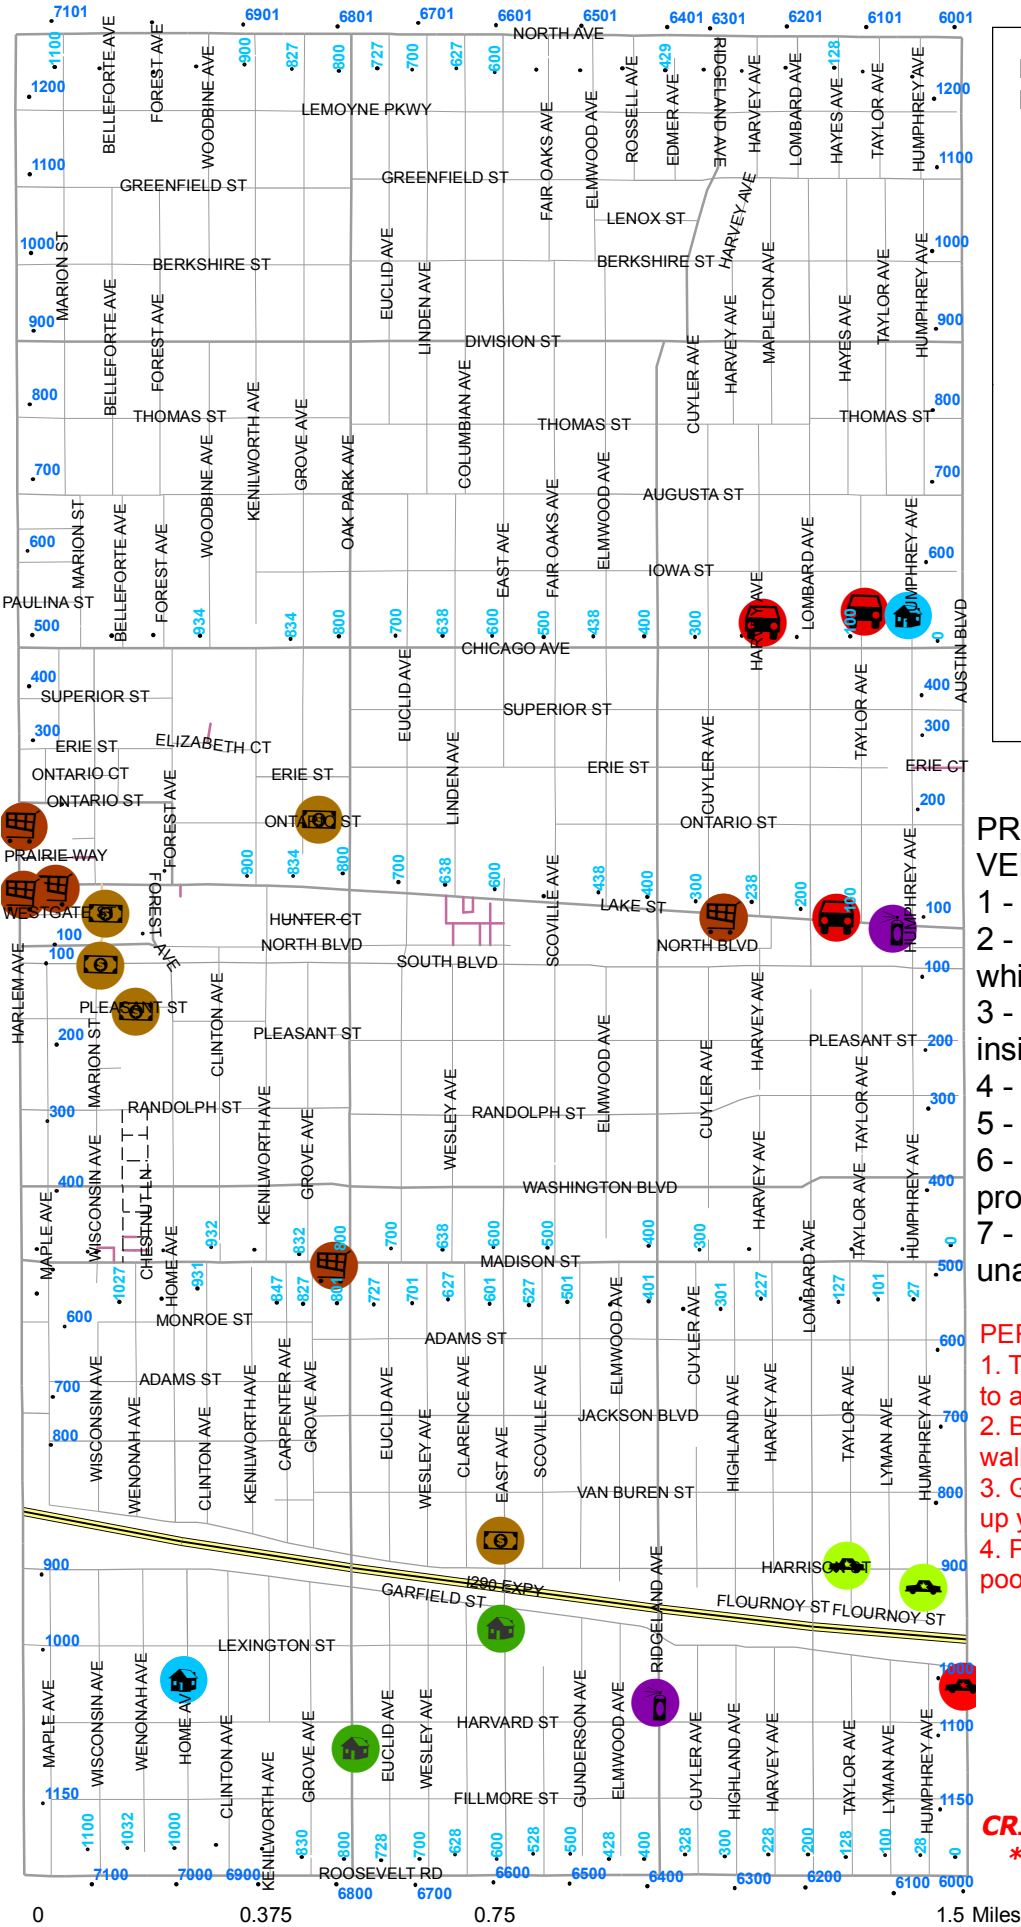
7101 6901 6801 6701 6601 6501 6401 6301 6201 6101 6001
NORTH AVE
1100 1200 1100 1000 900 800 700 600 500 400 300 200 100
BELLEFORTE AVE FOREST AVE WOODBINE AVE 900 827 800 727 700 627 600 FAIR OAKS AVE ELMWOOD AVE ROSSELL AVE EDMER AVE 429 RIDGELAND AVE HARVEY AVE LOMBARD AVE HAYES AVE 128 TAYLOR AVE HUMPHREY AVE
1200
LEMOYNE PKWY
GREENFIELD ST GREENFIELD ST
LENOX ST
MARION ST
BERKSHIRE ST BERKSHIRE ST HARVEY AVE
EUCLID AVE LINDEN AVE MAPLETON AVE
DIVISION ST
BELLEFORTE AVE FOREST AVE CUYLER AVE HARVEY AVE HAYES AVE TAYLOR AVE HUMPHREY AVE
THOMAS ST THOMAS ST THOMAS ST
KENILWORTH AVE GROVE AVE COLUMBIAN AVE
WOODBINE AVE OAK PARK AVE ELMWOOD AVE
AUGUSTA ST
MARION ST BELLEFORTE AVE FOREST AVE EAST AVE FAIR OAKS AVE
IOWA ST LOMBARD AVE HUMPHREY AVE
PAULINA ST
934 834 800 700 638 600 500 438 400 300 HARVEY AVE 100 0 AUSTIN BLVD
CHICAGO AVE
SUPERIOR ST SUPERIOR ST
EUCLID AVE LINDEN AVE TAYLOR AVE
ERIE ST ELIZABETH CT
ONTARIO CT ERIE ST ERIE ST ERIE CT
ONTARIO ST FOREST AVE CUYLER AVE
ONTARIO ST ONTARIO ST
PRAIRIE WAY
900 834 800 700 638 600 438 400 300 238 200 100 HUMPHREY AVE
WESTGATE SCOVILLE AVE LAKE ST
FOREST AVE
HUNTER CT
NORTH BLVD NORTH BLVD
SOUTH BLVD
HARLEM AVE
PLEASANT ST
CLINTON AVE
MARION ST
PLEASANT ST PLEASANT ST
RANDOLPH ST RANDOLPH ST
KENILWORTH AVE GROVE AVE WESLEY AVE ELMWOOD AVE CUYLER AVE HARVEY AVE TAYLOR AVE TAYLOR AVE
WASHINGTON BLVD
MAPLE AVE WISCONSIN AVE CHESTNUT LN HOME AVE 932 832 800 700 638 600 500 400 300 LOMBARD AVE TAYLOR AVE HUMPHREY AVE 0
MADISON ST
1027 931 847 827 801 727 701 627 601 527 501 401 301 227 127 101 27
MONROE ST
ADAMS ST
ADAMS ST
WISCONSIN AVE WENONAH AVE CLINTON AVE KENILWORTH AVE CARPENTER AVE GROVE AVE EUCLID AVE WESLEY AVE CLARENCE AVE EAST AVE SCOVILLE AVE ELMWOOD AVE CUYLER AVE HIGHLAND AVE HARVEY AVE TAYLOR AVE LYMAN AVE HUMPHREY AVE
JACKSON BLVD
VAN BUREN ST
HARRISON ST
I290 EXPY
GARFIELD ST
RIDGELAND AVE
FLOURNOY ST FLOURNOY ST
LEXINGTON ST
MAPLE AVE WISCONSIN AVE WENONAH AVE HOME AVE CLINTON AVE KENILWORTH AVE GROVE AVE EUCLID AVE WESLEY AVE
HARVARD ST
GUNDERSON AVE ELMWOOD AVE CUYLER AVE HIGHLAND AVE HARVEY AVE TAYLOR AVE LYMAN AVE HUMPHREY AVE
FILLMORE ST
1150 1100 1032 1000 830 800 728 700 628 600 528 500 428 400 328 300 228 200 128 100 28 0
ROOSEVELT RD
7100 7000 6900 6800 6700 6600 6500 6400 6300 6200 6100 6000
0 0.375 0.75 1.5 Miles
PR
VE
1 -
2 -
whi
3 -
insi
4 -
5 -
6 -
pro
7 -
una
PER
1. T
to a
2. E
wal
3. G
up y
4. F
poo
CR.
*